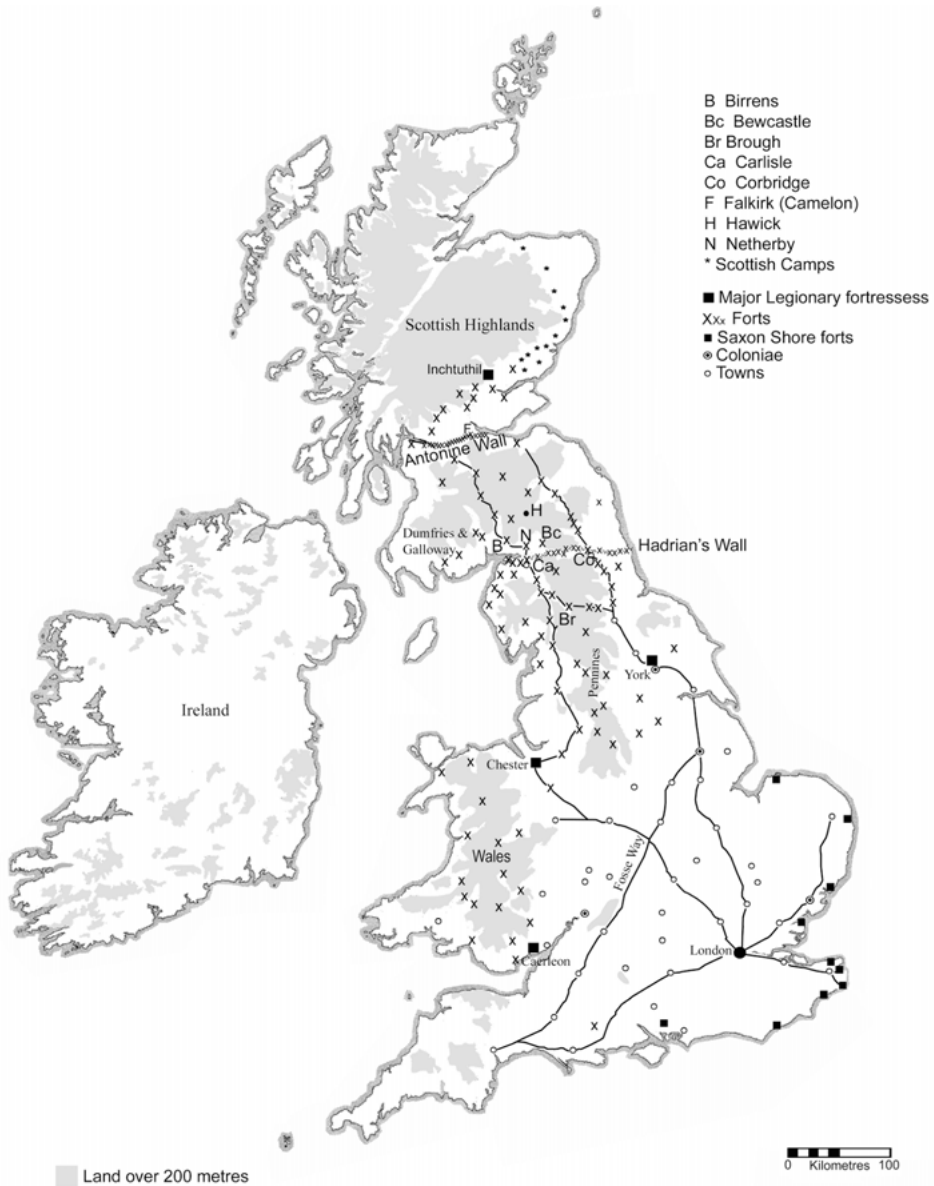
B Birrens
Bc Bewcastle
Br Brough
Ca Carlisle
Co Corbridge
F Falkirk (Camelon)
H Hawick
N Netherby
* Scottish Camps

■ Major Legionary fortressess
Xxx Forts
■ Saxon Shore forts
⊙ Coloniae
○ Towns

Scottish Highlands
Inchtuthil
F
Antonine Wall
H
Dumfries & Galloway
B
N
Bc
Ca
Co
Hadrian's Wall
Br
Pennines
York
Ireland
Chester
Wales
Fosse Way
Caerleon
London

Land over 200 metres

0 Kilometres 100